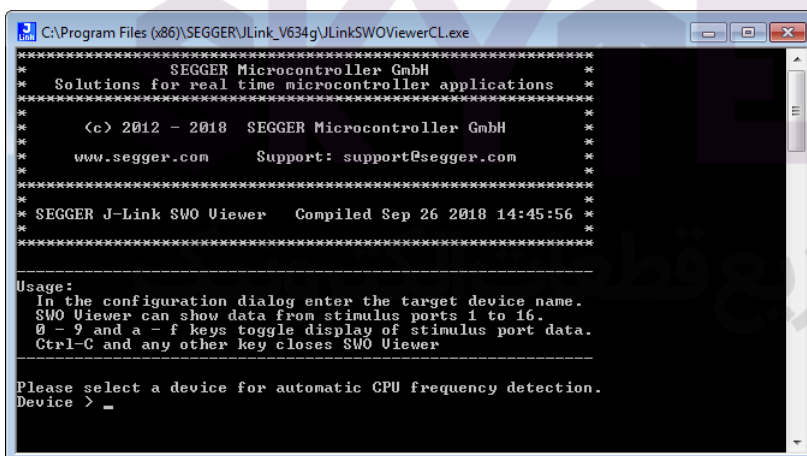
C:\Program Files (x86)\SEGGER\JLink_V634g\JLinkSWOViewerCL.exe

*****************************************************************
* SEGGER Microcontroller GmbH *
* Solutions for real time microcontroller applications *
*****************************************************************
*
* (c) 2012 - 2018 SEGGER Microcontroller GmbH *
*
* www.segger.com Support: support@segger.com *
*
*****************************************************************
*
* SEGGER J-Link SWO Viewer Compiled Sep 26 2018 14:45:56 *
*
*****************************************************************

Usage:
In the configuration dialog enter the target device name.
SWO Viewer can show data from stimulus ports 1 to 16.
0 - 9 and a - f keys toggle display of stimulus port data.
Ctrl-C and any other key closes SWO Viewer

Please select a device for automatic CPU frequency detection.
Device > _